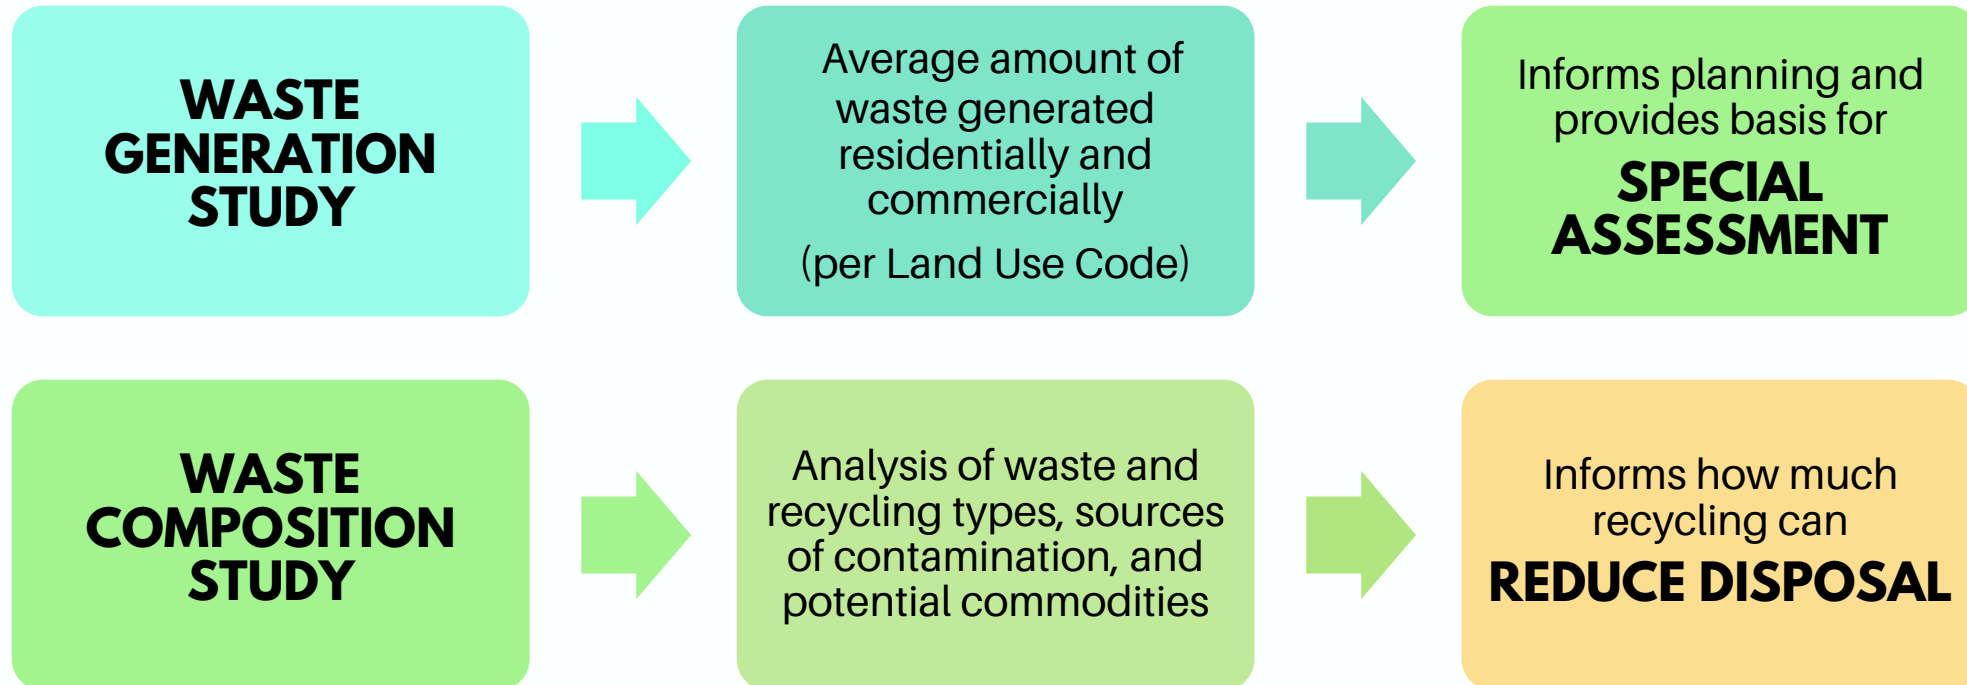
WASTE GENERATION STUDY

Average amount of waste generated residentially and commercially

(per Land Use Code)

Informs planning and provides basis for

SPECIAL ASSESSMENT

WASTE COMPOSITION STUDY

Analysis of waste and recycling types, sources of contamination, and potential commodities

Informs how much recycling can

REDUCE DISPOSAL